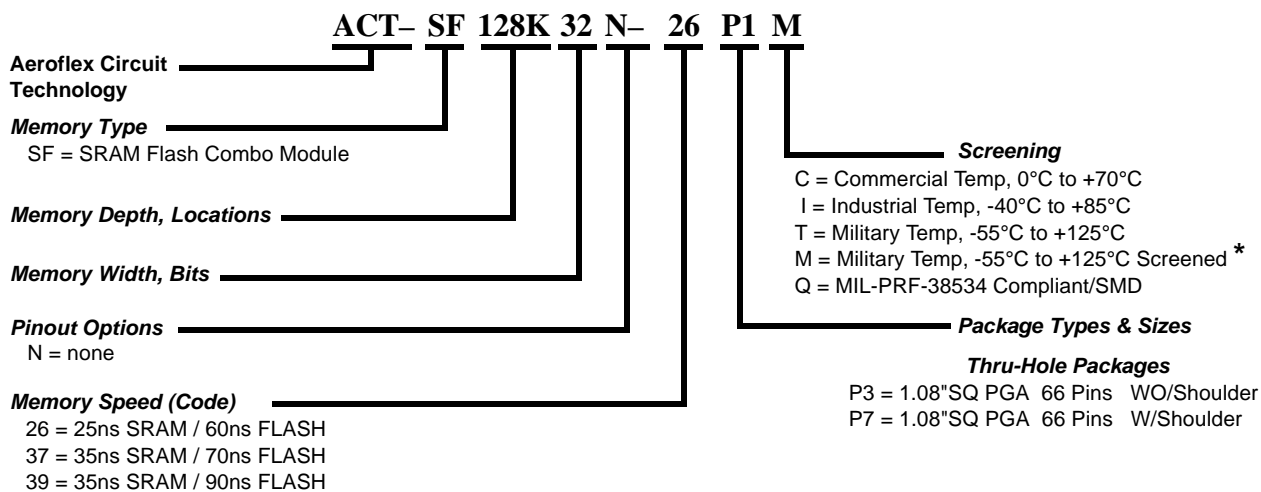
ACT– SF 128K 32 N– 26 P1 M

Aeroflex Circuit Technology

Memory Type
SF = SRAM Flash Combo Module

Memory Depth, Locations

Memory Width, Bits

Pinout Options
N = none

Memory Speed (Code)
26 = 25ns SRAM / 60ns FLASH
37 = 35ns SRAM / 70ns FLASH
39 = 35ns SRAM / 90ns FLASH

Screening
C = Commercial Temp, 0°C to +70°C
I = Industrial Temp, -40°C to +85°C
T = Military Temp, -55°C to +125°C
M = Military Temp, -55°C to +125°C Screened *
Q = MIL-PRF-38534 Compliant/SMD

Package Types & Sizes

Thru-Hole Packages
P3 = 1.08"SQ PGA 66 Pins WO/Shoulder
P7 = 1.08"SQ PGA 66 Pins W/Shoulder